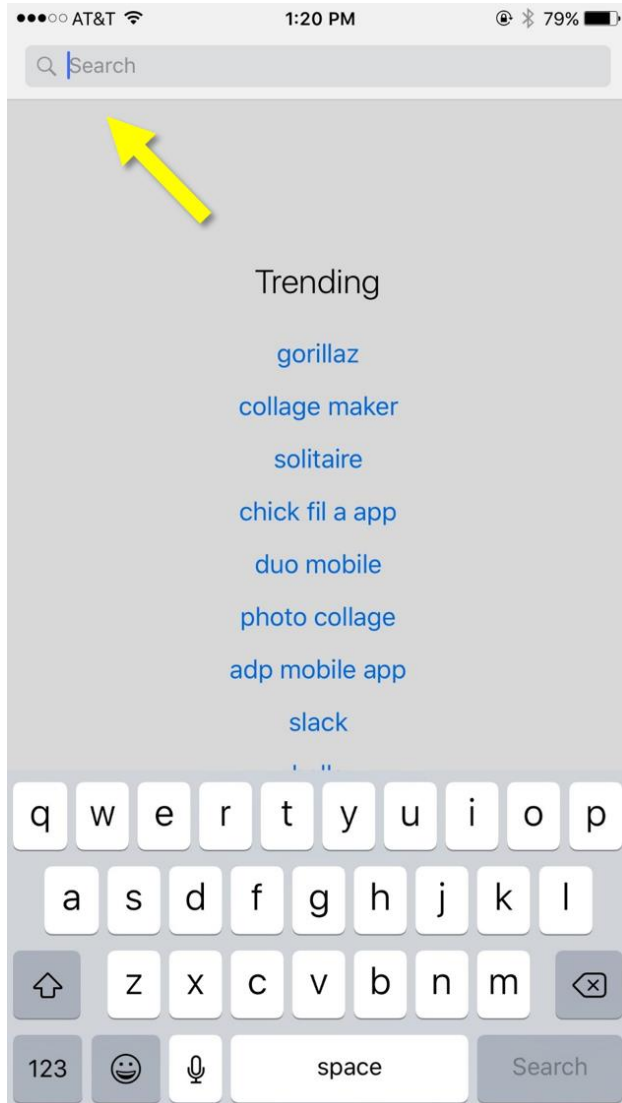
●●●○○ AT&T 1:20 PM 79%

Search

Trending

gorillaz

collage maker

solitaire

chick fil a app

duo mobile

photo collage

adp mobile app

slack

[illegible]

q w e r t y u i o p

a s d f g h j k l

z x c v b n m

123 space Search